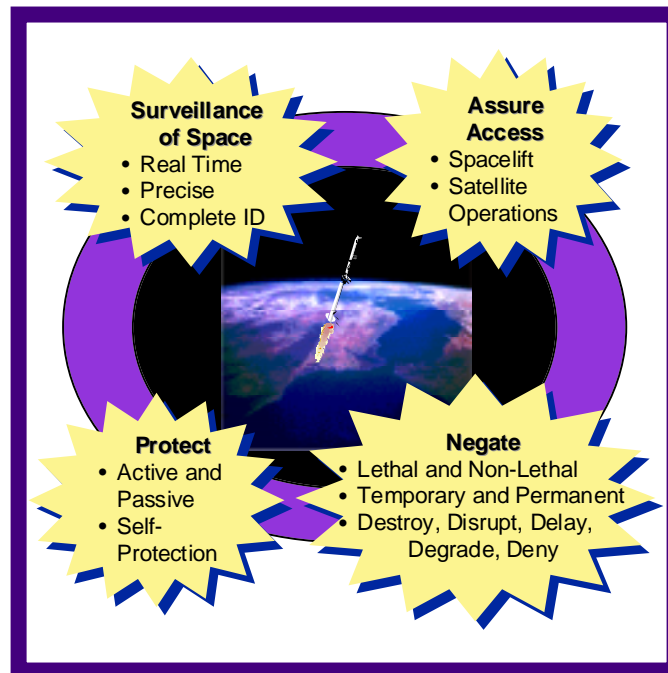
Surveillance of Space
• Real Time
• Precise
• Complete ID

Assure Access
• Spacelift
• Satellite Operations

Protect
• Active and Passive
• Self-Protection

Negate
• Lethal and Non-Lethal
• Temporary and Permanent
• Destroy, Disrupt, Delay, Degrade, Deny